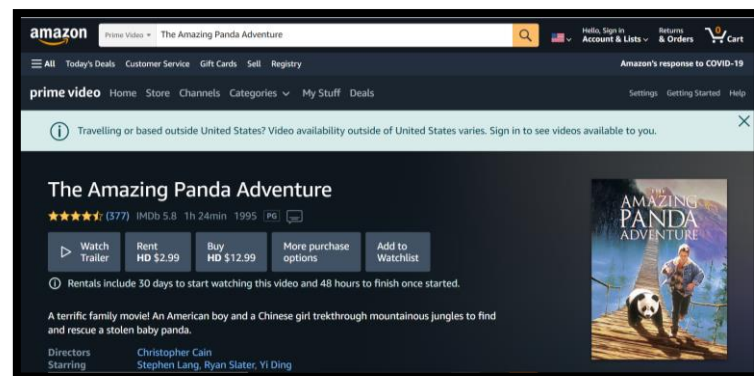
amazon Prime Video The Amazing Panda Adventure

Hello, Sign in Account & Lists Returns & Orders 0 Cart

All Today's Deals Customer Service Gift Cards Sell Registry

Amazon's response to COVID-19

prime video Home Store Channels Categories My Stuff Deals

Settings Getting Started Help

Travelling or based outside United States? Video availability outside of United States varies. Sign in to see videos available to you.

The Amazing Panda Adventure

(377) IMDb 5.8 1h 24min 1995 PG

Watch Trailer

Rent HD $2.99

Buy HD $12.99

More purchase options

Add to Watchlist

Rentals include 30 days to start watching this video and 48 hours to finish once started.

A terrific family movie! An American boy and a Chinese girl trekthrough mountainous jungles to find and rescue a stolen baby panda.

Directors Christopher Cain

Starring Stephen Lang, Ryan Slater, Yi Ding

THE AMAZING PANDA ADVENTURE